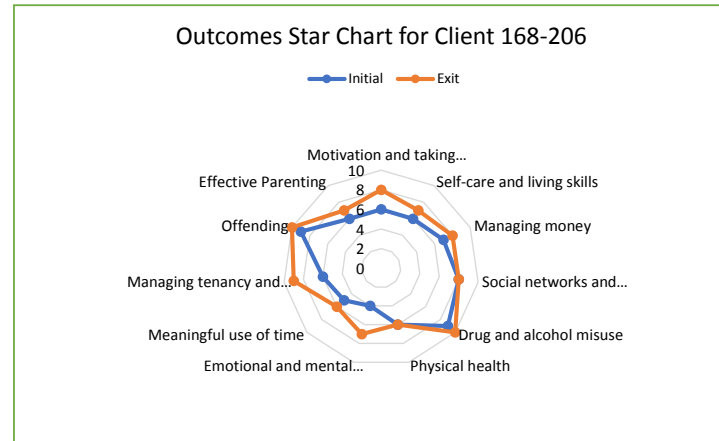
Outcomes Star Chart for Client 168-206

Initial Exit

Motivation and taking…
Self-care and living skills
Managing money
Social networks and…
Drug and alcohol misuse
Physical health
Emotional and mental…
Meaningful use of time
Managing tenancy and…
Offending
Effective Parenting

10
8
6
4
2
0